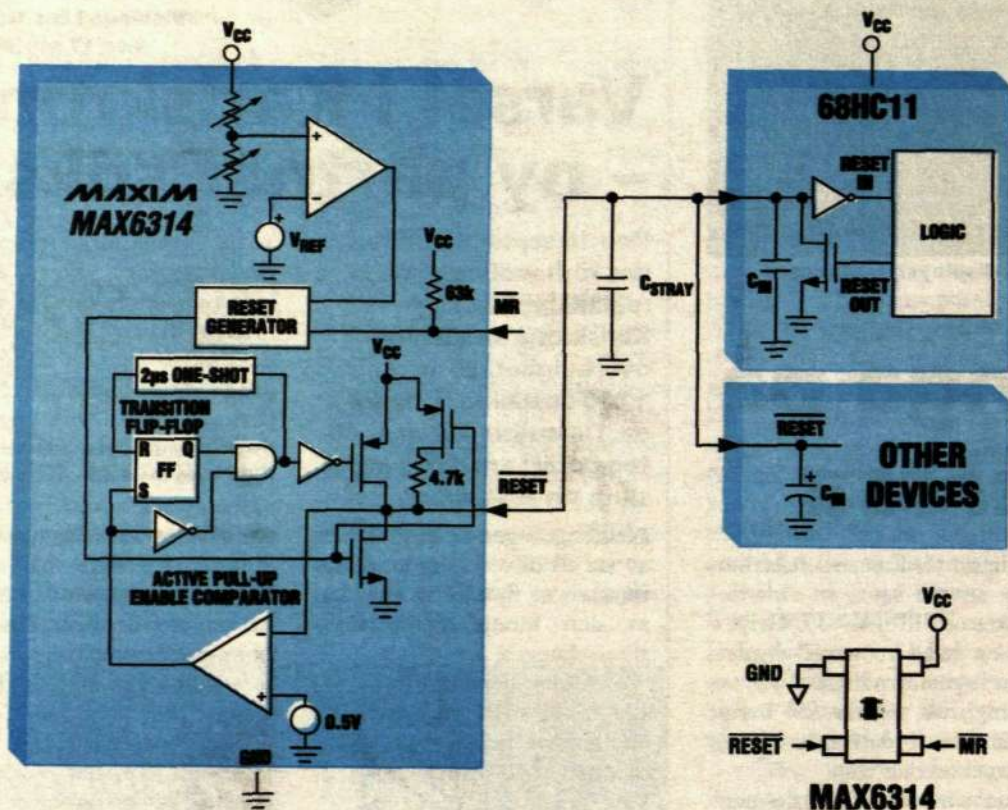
$V_{CC}$

MAXIM
MAX6314

$V_{REF}$

$V_{CC}$

63k

$\overline{MR}$

RESET GENERATOR

$V_{CC}$

2μs ONE-SHOT

TRANSITION FLIP-FLOP

R Q
FF
S

4.7k

$\overline{RESET}$

ACTIVE PULL-UP ENABLE COMPARATOR

0.5V

GND

$C_{STRAY}$

$V_{CC}$

68HC11

RESET IN

LOGIC

$C_{IN}$

RESET OUT

$\overline{RESET}$

OTHER DEVICES

$C_{IN}$

$V_{CC}$

GND

$\overline{RESET}$

$\overline{MR}$

MAX6314